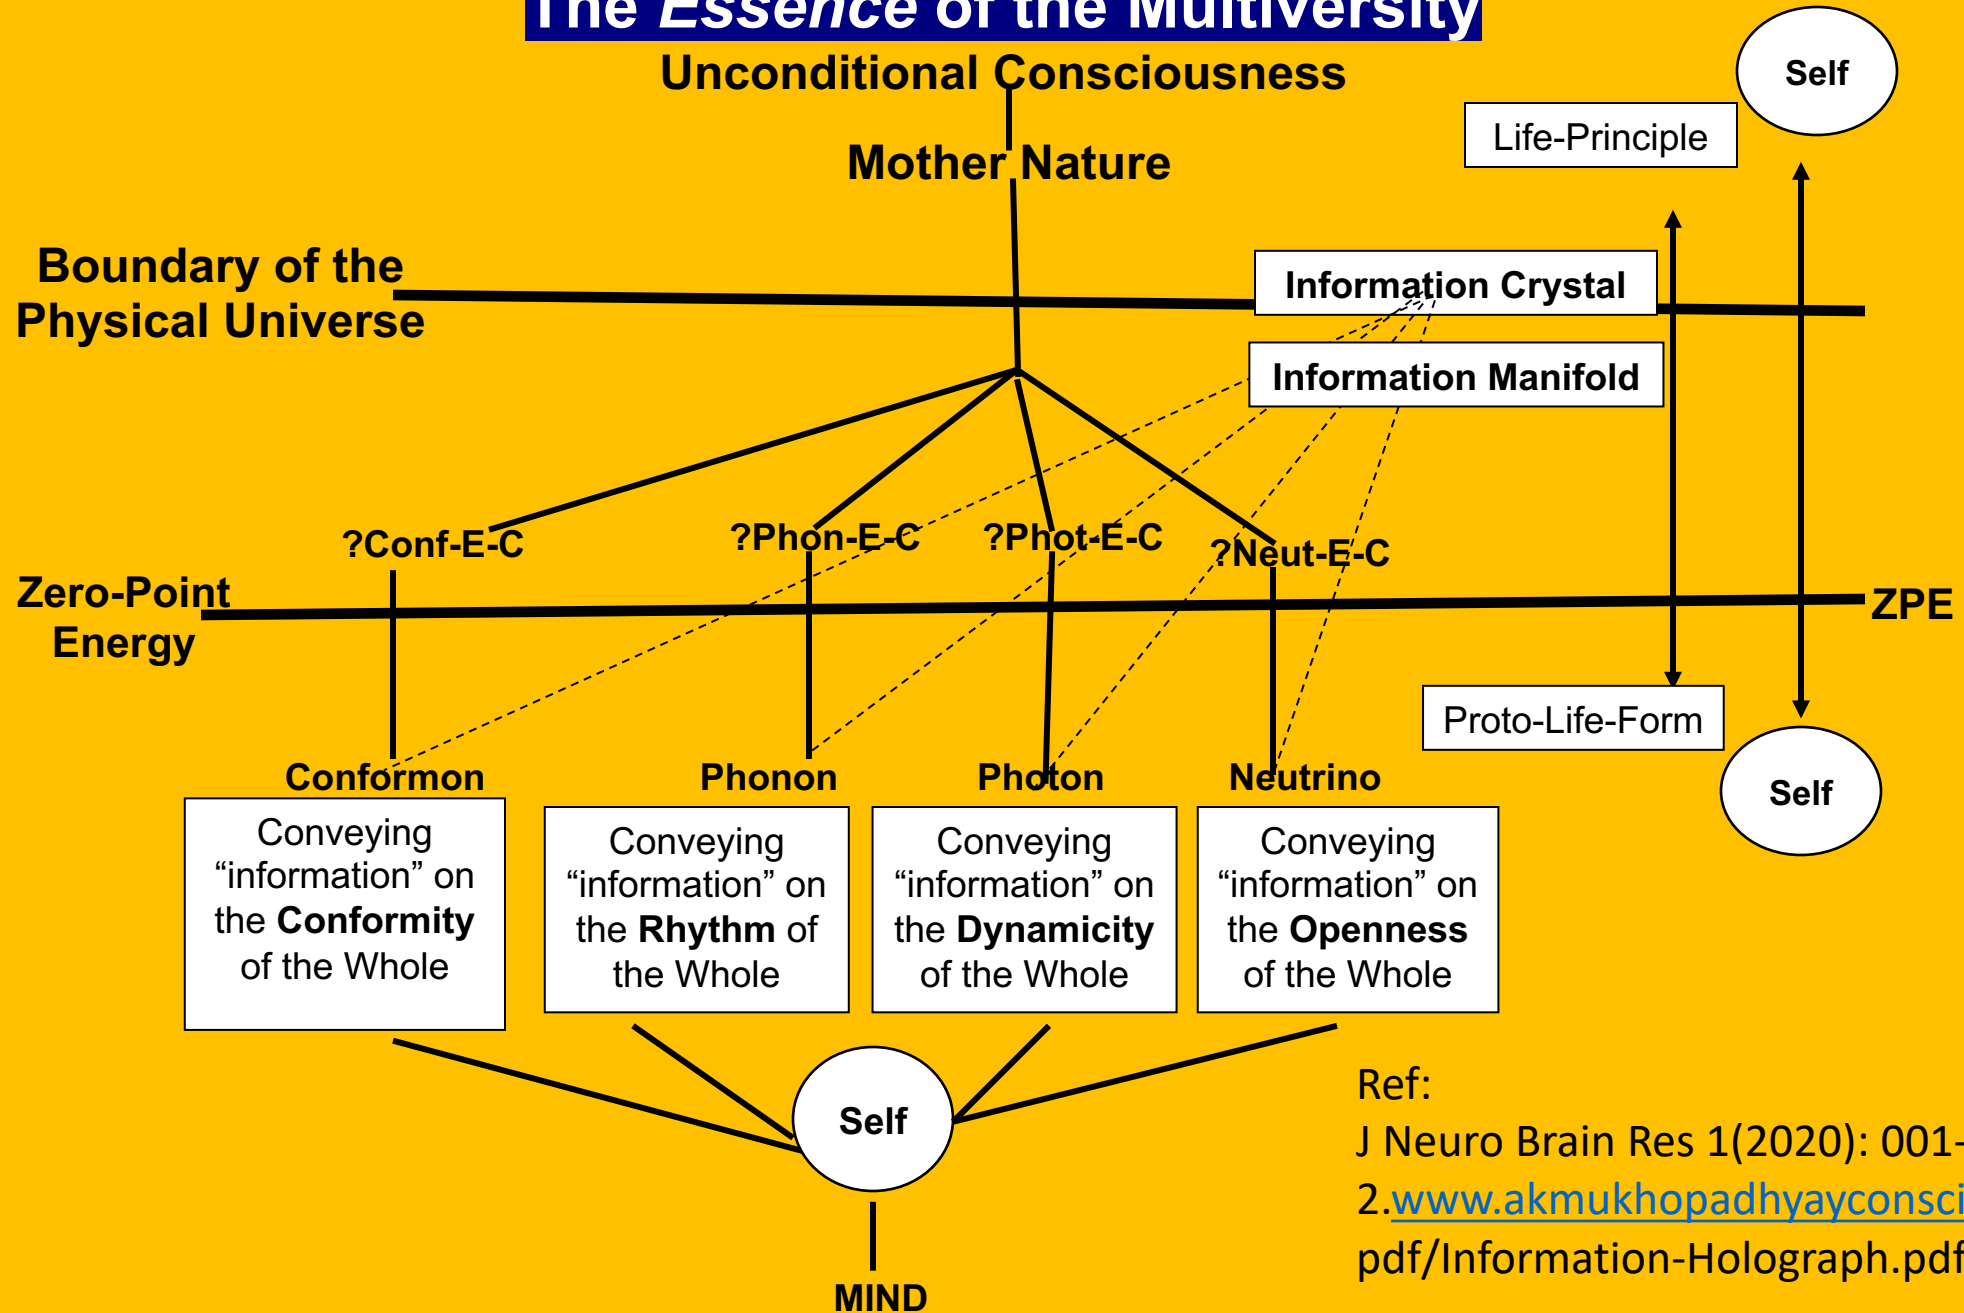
The *Essence* of the Multiversity

Unconditional Consciousness

Mother Nature

Self

Life-Principle

Boundary of the Physical Universe

Information Crystal

Information Manifold

?Conf-E-C

?Phon-E-C

?Phot-E-C

?Neut-E-C

Zero-Point Energy

ZPE

Proto-Life-Form

Self

Conformon

Phonon

Photon

Neutrino

Conveying “information” on the **Conformity** of the Whole

Conveying “information” on the **Rhythm** of the Whole

Conveying “information” on the **Dynamicity** of the Whole

Conveying “information” on the **Openness** of the Whole

Self

MIND

Ref:
J Neuro Brain Res 1(2020): 001-
2.www.akmukhopadhyayconsci
pdf/Information-Holograph.pdf